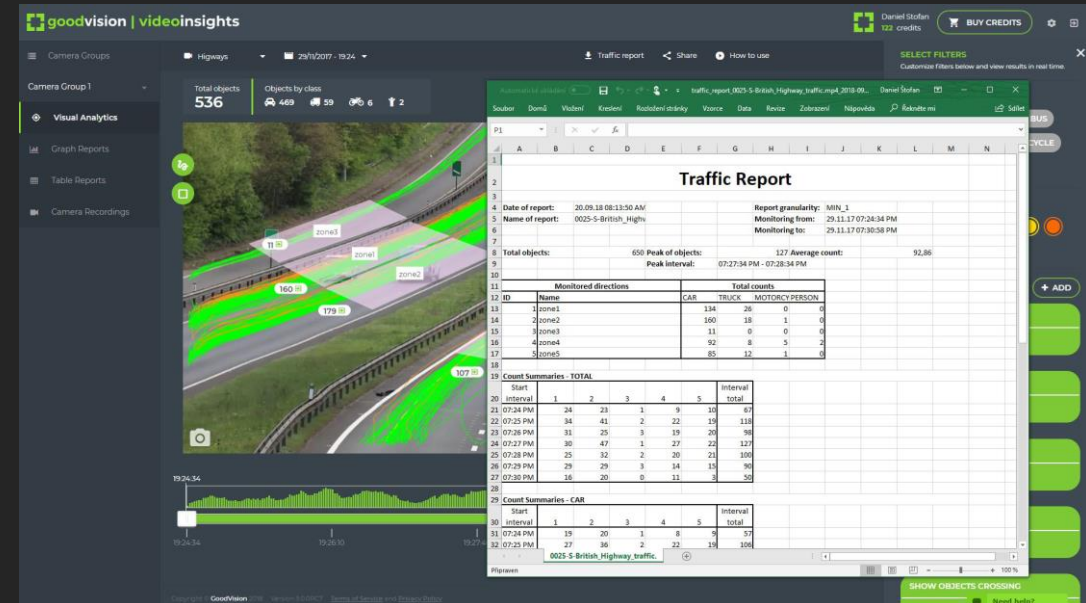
goodvision | videoinsights

Daniel Stofan
122 credits
BUY CREDITS

Camera Groups
Higways
29/11/2017 - 19:24
Traffic report
Share
How to use

SELECT FILTERS
Customize filters below and view results in real time.

Camera Group 1
Visual Analytics
Graph Reports
Table Reports
Camera Recordings

Total objects
536
Objects by class
469 59 6 2

zone3
zone1
zone2
11
160
179
107

19:24:34
19:24:34
19:26:10
19:27

BUS
CYCLE
+ ADD
SHOW OBJECTS CROSSING
Need help?

Copyright © GoodVision 2018 Version 3.0.PRCP Terms of Service and Privacy Policy

Automatické ukládání
traffic_report_0025-S-British_Highway_traffic.mp4_2018-09...
Daniel Štofan
Soubor Domů Vložení Kreslení Rozložení stránky Vzorce Data Revize Zobrazení Nápověda Řekněte mi Sdílet
P1

Traffic Report

| | A | B | C | D | E | F | G | H | I |
|---|---|---|---|---|---|---|---|---|---|
| 4 | Date of report: | | 20.09.18 08:13:50 AM | | | Report granularity: | | MIN_1 | |
| 5 | Name of report: | | 0025-S-British_Highw | | | Monitoring from: | | 29.11.17 07:24:34 PM | |
| 6 | | | | | | Monitoring to: | | 29.11.17 07:30:58 PM | |
| 8 | Total objects: | | | 650 | Peak of objects: | | 127 | Average count: | 92,86 |
| 9 | | | | | Peak interval: | | 07:27:34 PM - 07:28:34 PM | | |

| ID | Name | CAR | TRUCK | MOTORCY | PERSON |
|---|---|---|---|---|---|
| 1 | zone1 | 134 | 26 | 0 | 0 |
| 2 | zone2 | 160 | 18 | 1 | 0 |
| 3 | zone3 | 11 | 0 | 0 | 0 |
| 4 | zone4 | 92 | 8 | 5 | 2 |
| 5 | zone5 | 85 | 12 | 1 | 0 |

Monitored directions
Total counts

Count Summaries - TOTAL

| Start interval | 1 | 2 | 3 | 4 | 5 | Interval total |
|---|---|---|---|---|---|---|
| 07:24 PM | 24 | 23 | 1 | 9 | 10 | 67 |
| 07:25 PM | 34 | 41 | 2 | 22 | 19 | 118 |
| 07:26 PM | 31 | 25 | 3 | 19 | 20 | 98 |
| 07:27 PM | 30 | 47 | 1 | 27 | 22 | 127 |
| 07:28 PM | 25 | 32 | 2 | 20 | 21 | 100 |
| 07:29 PM | 29 | 29 | 3 | 14 | 15 | 90 |
| 07:30 PM | 16 | 20 | 0 | 11 | 3 | 50 |

Count Summaries - CAR

| Start interval | 1 | 2 | 3 | 4 | 5 | Interval total |
|---|---|---|---|---|---|---|
| 07:24 PM | 19 | 20 | 1 | 8 | 9 | 57 |
| 07:25 PM | 27 | 36 | 2 | 22 | 19 | 106 |

0025-S-British_Highway_traffic.
Připraven
100 %